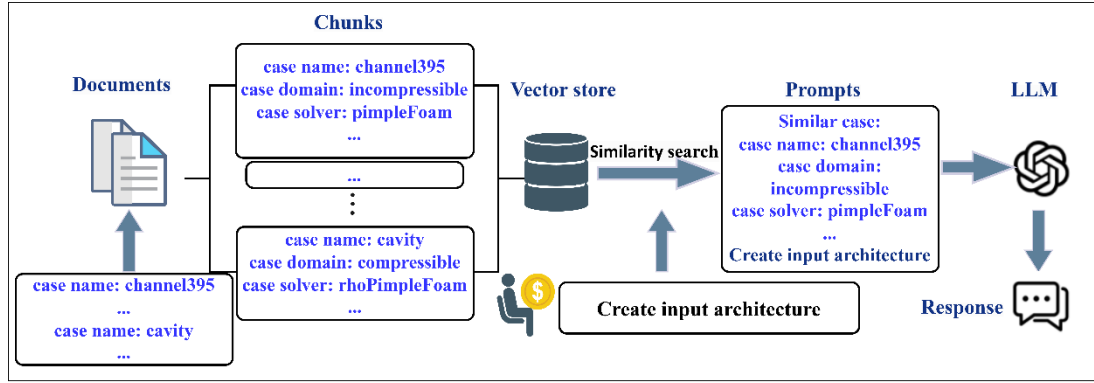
Chunks

Documents

case name: channel395
case domain: incompressible
case solver: pimpleFoam
...

...

⋮

case name: cavity
case domain: compressible
case solver: rhoPimpleFoam
...

case name: channel395
...
case name: cavity
...

Vector store

Similarity search

Prompts

Similar case:
case name: channel395
case domain: incompressible
case solver: pimpleFoam
...
Create input architecture

LLM

Response

Create input architecture